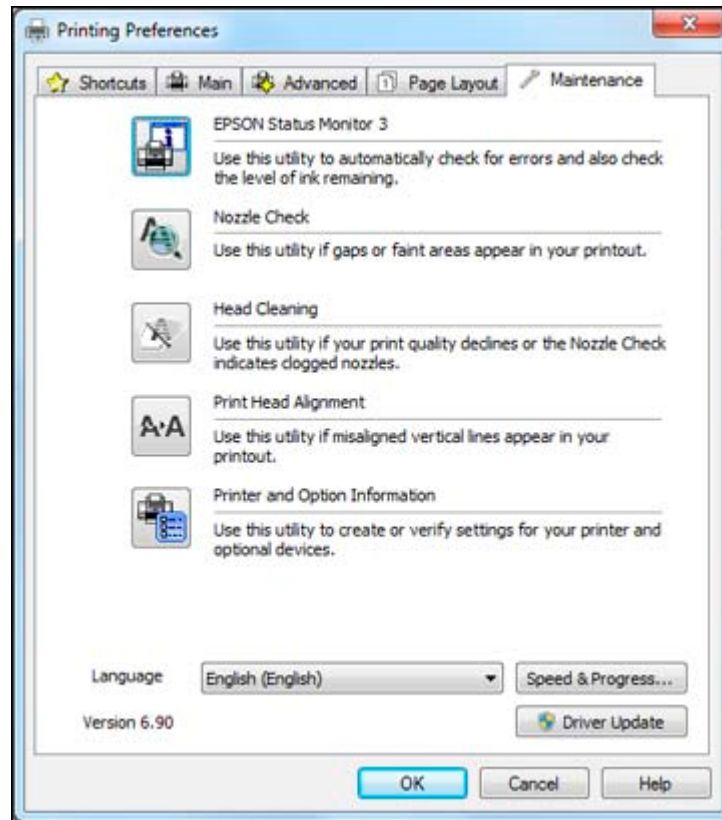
Printing Preferences

Shortcuts | Main | Advanced | Page Layout | Maintenance

EPSON Status Monitor 3

Use this utility to automatically check for errors and also check the level of ink remaining.

Nozzle Check

Use this utility if gaps or faint areas appear in your printout.

Head Cleaning

Use this utility if your print quality declines or the Nozzle Check indicates clogged nozzles.

A·A

Print Head Alignment

Use this utility if misaligned vertical lines appear in your printout.

Printer and Option Information

Use this utility to create or verify settings for your printer and optional devices.

Language

English (English)

Speed & Progress...

Version 6.90

Driver Update

OK

Cancel

Help